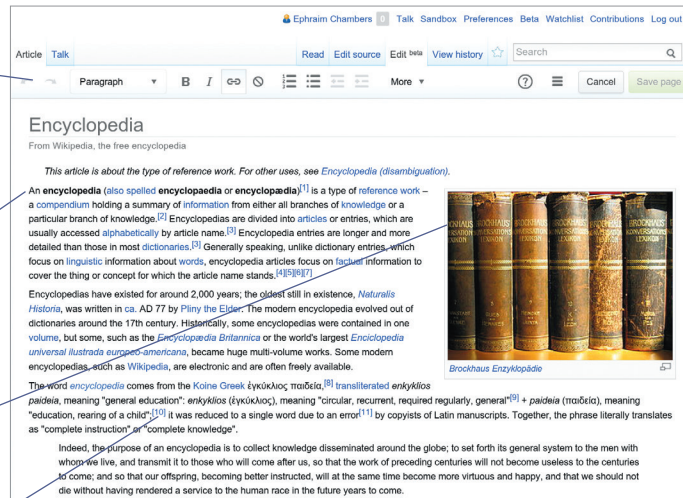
Ephraim Chambers 0 Talk Sandbox Preferences Beta Watchlist Contributions Log out

Article Talk

Read Edit source Edit beta View history

Search

Paragraph More Cancel Save page

Encyclopedia

From Wikipedia, the free encyclopedia

This article is about the type of reference work. For other uses, see Encyclopedia (disambiguation).

An encyclopedia (also spelled encyclopaedia or encyclopædia)[1] is a type of reference work – a compendium holding a summary of information from either all branches of knowledge or a particular branch of knowledge.[2] Encyclopedias are divided into articles or entries, which are usually accessed alphabetically by article name.[3] Encyclopedia entries are longer and more detailed than those in most dictionaries.[3] Generally speaking, unlike dictionary entries, which focus on linguistic information about words, encyclopedia articles focus on factual information to cover the thing or concept for which the article name stands.[4][5][6][7]

Encyclopedias have existed for around 2,000 years; the oldest still in existence, Naturalis Historia, was written in ca. AD 77 by Pliny the Elder. The modern encyclopedia evolved out of dictionaries around the 17th century. Historically, some encyclopedias were contained in one volume, but some, such as the Encyclopædia Britannica or the world's largest Enciclopedia universal ilustrada europeo-americana, became huge multi-volume works. Some modern encyclopedias, such as Wikipedia, are electronic and are often freely available.

Brockhaus Enzyklopädie

The word encyclopedia comes from the Koine Greek ἐγκύκλιος παιδεία,[8] transliterated enkyklios paideia, meaning "general education": enkyklios (ἐγκύκλιος), meaning "circular, recurrent, required regularly, general"[9] + paideia (παιδεία), meaning "education, rearing of a child";[10] it was reduced to a single word due to an error[11] by copyists of Latin manuscripts. Together, the phrase literally translates as "complete instruction" or "complete knowledge".

Indeed, the purpose of an encyclopedia is to collect knowledge disseminated around the globe; to set forth its general system to the men with whom we live, and transmit it to those who will come after us, so that the work of preceding centuries will not become useless to the centuries to come; and so that our offspring, becoming better instructed, will at the same time become more virtuous and happy, and that we should not die without having rendered a service to the human race in the future years to come.